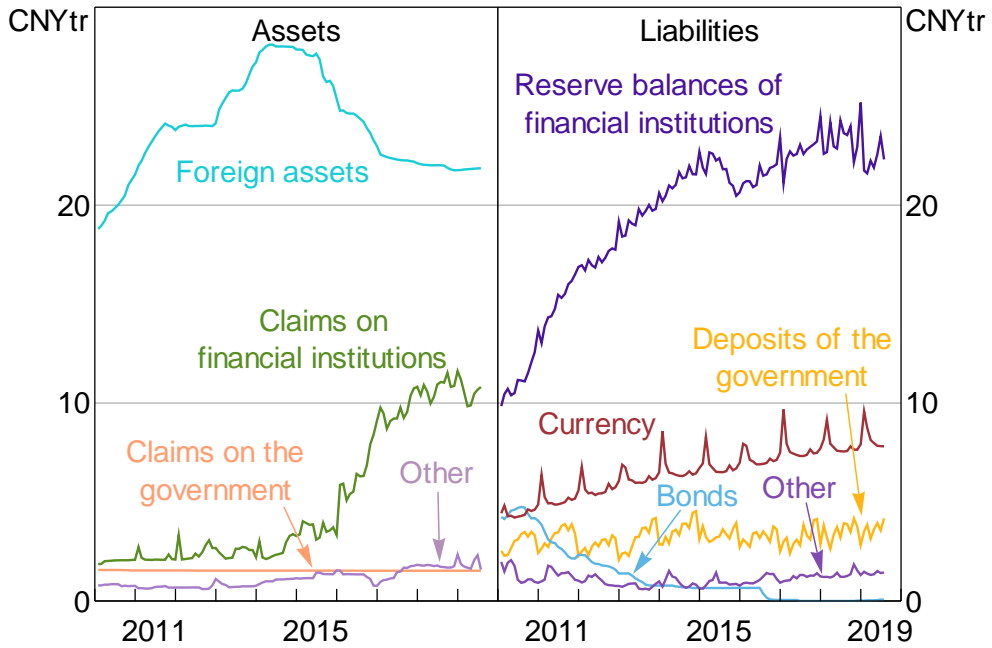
CNYtr

Assets

Liabilities

CNYtr

Reserve balances of financial institutions

Foreign assets

20

20

Claims on financial institutions

Deposits of the government

10

10

Currency

Claims on the government

Other

Bonds

Other

0

0

2011

2015

2011

2015

2019